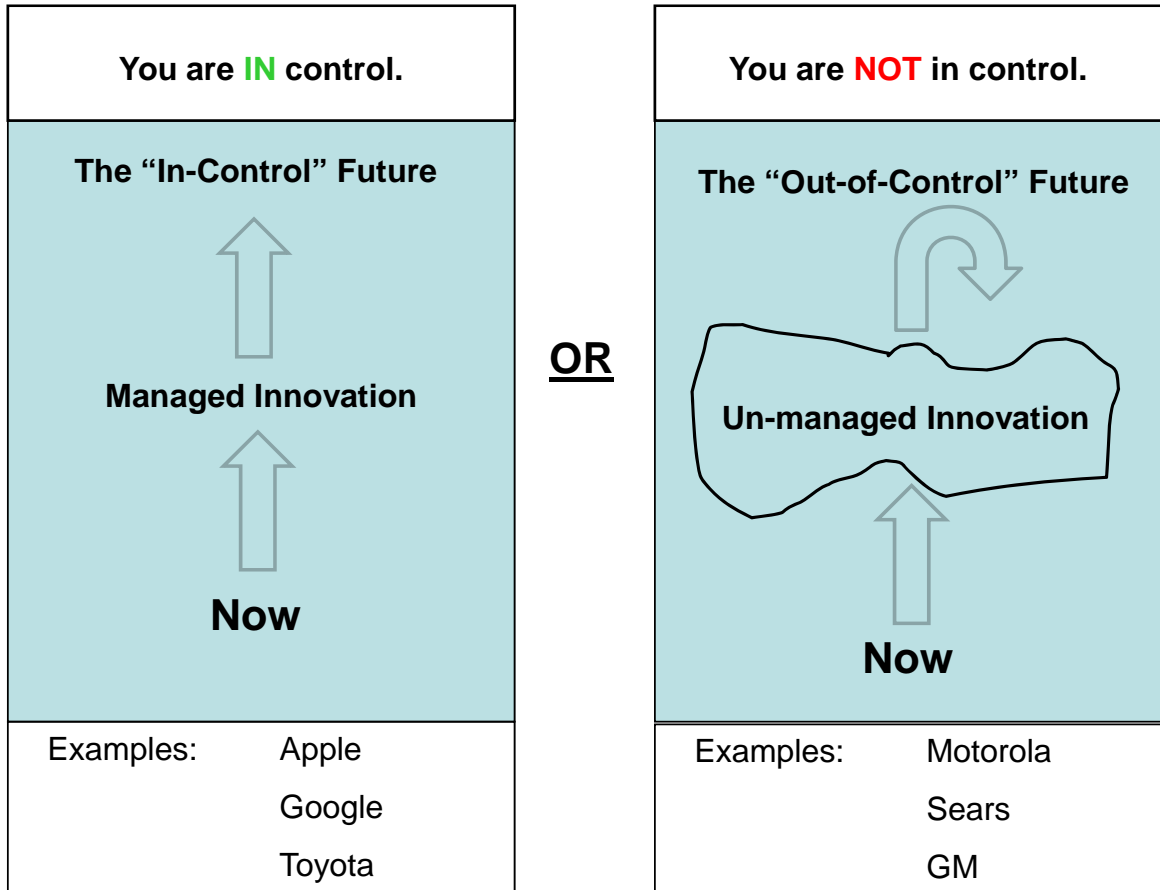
You are IN control.

The “In-Control” Future

Managed Innovation

Now

Examples: Apple
Google
Toyota

OR

You are NOT in control.

The “Out-of-Control” Future

Un-managed Innovation

Now

Examples: Motorola
Sears
GM